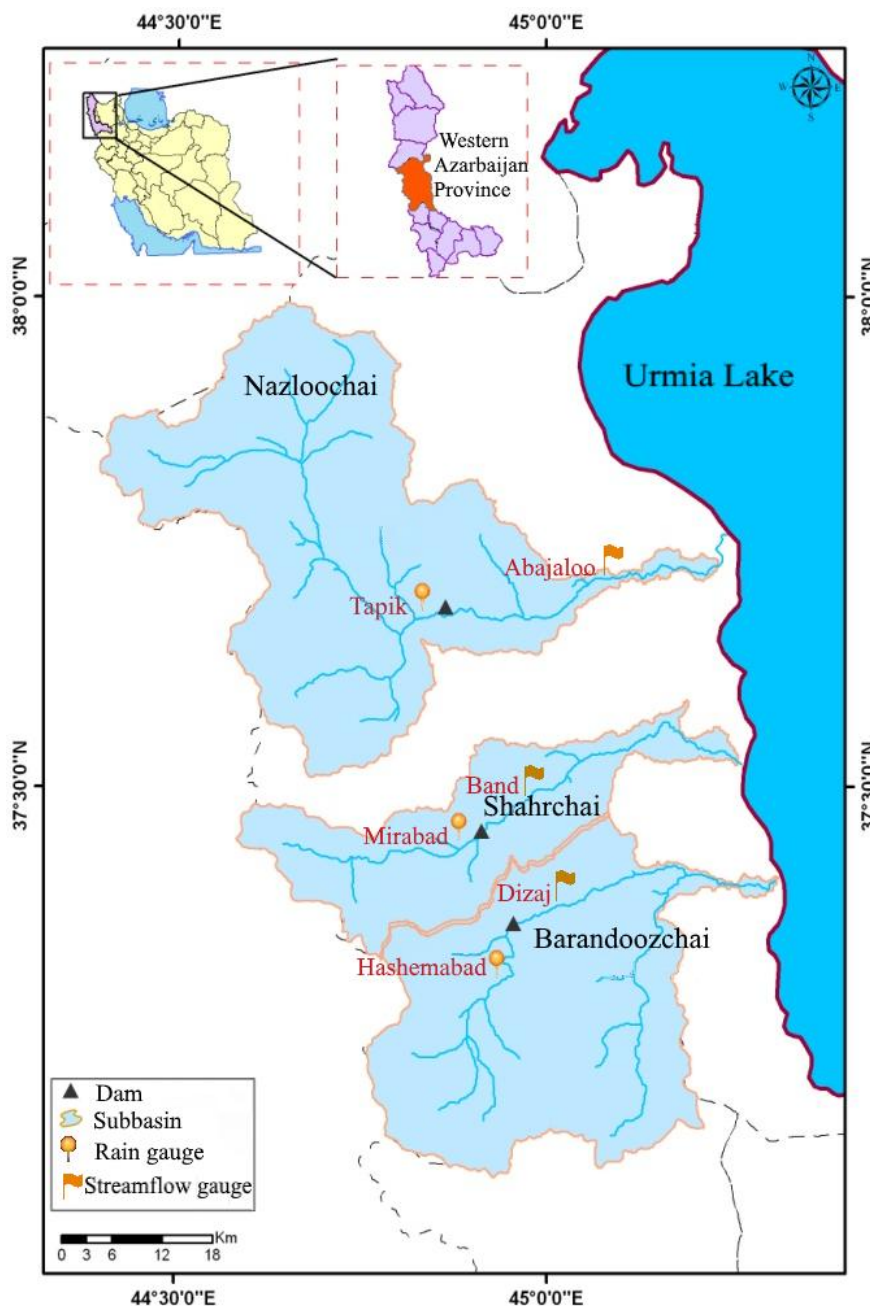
44°30'0"E
45°0'0"E

N
W
E
S

Western Azarbaijan Province

38°0'0"N
38°0'0"N

Urmia Lake

Nazloochai

Abajaloo

Tapik

37°30'0"N
37°30'0"N

Band

Shahrchai

Mirabad

Dizaj

Barandoozchai

Hashemabad

Dam
Subbasin
Rain gauge
Streamflow gauge

Km
0 3 6 12 18

44°30'0"E
45°0'0"E